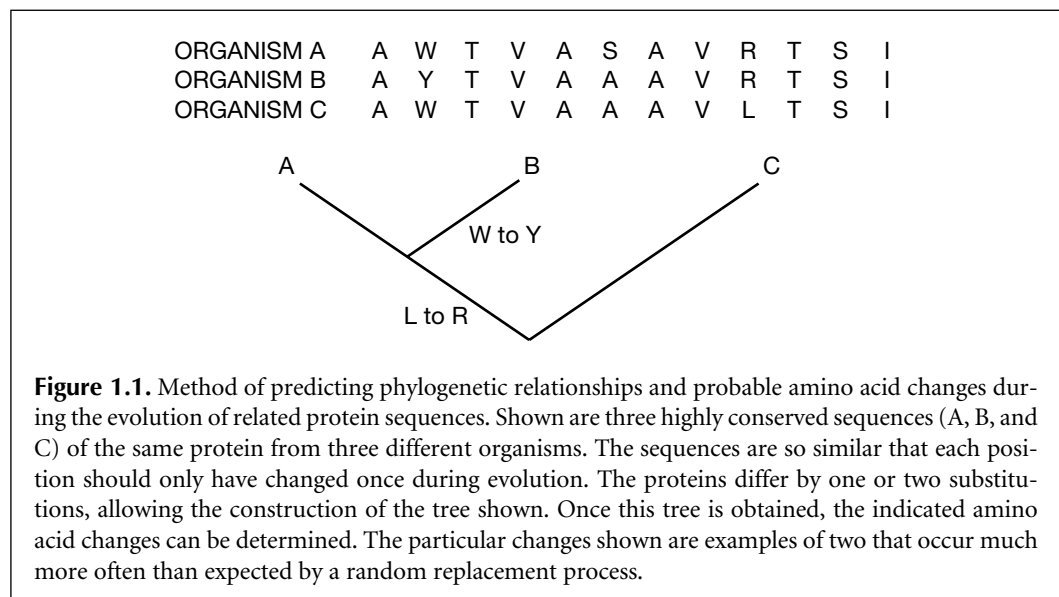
ORGANISM A A W T V A S A V R T S I
ORGANISM B A Y T V A A A V R T S I
ORGANISM C A W T V A A A V L T S I

A

B

C

W to Y

L to R

**Figure 1.1.** Method of predicting phylogenetic relationships and probable amino acid changes during the evolution of related protein sequences. Shown are three highly conserved sequences (A, B, and C) of the same protein from three different organisms. The sequences are so similar that each position should only have changed once during evolution. The proteins differ by one or two substitutions, allowing the construction of the tree shown. Once this tree is obtained, the indicated amino acid changes can be determined. The particular changes shown are examples of two that occur much more often than expected by a random replacement process.